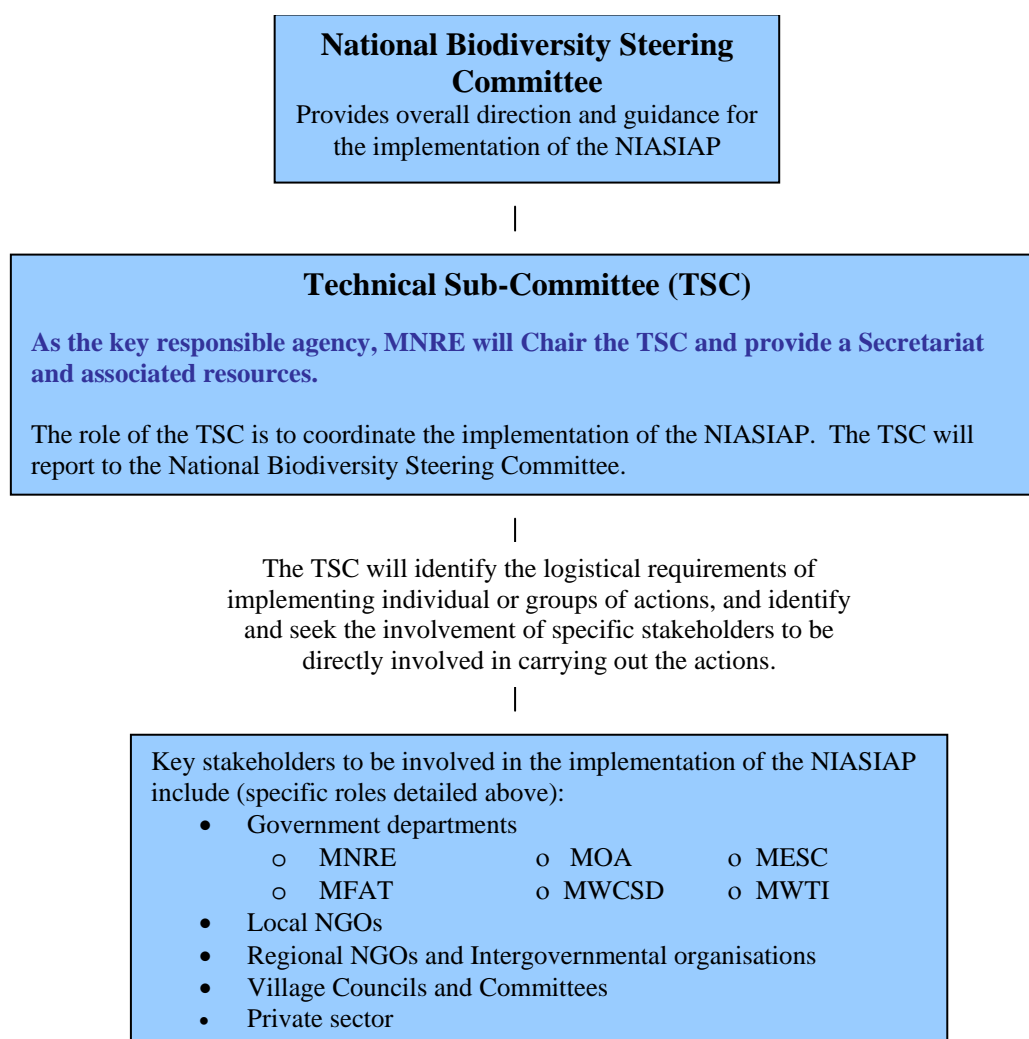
**National Biodiversity Steering Committee**
Provides overall direction and guidance for the implementation of the NIASIAP

**Technical Sub-Committee (TSC)**

**As the key responsible agency, MNRE will Chair the TSC and provide a Secretariat and associated resources.**

The role of the TSC is to coordinate the implementation of the NIASIAP. The TSC will report to the National Biodiversity Steering Committee.

The TSC will identify the logistical requirements of implementing individual or groups of actions, and identify and seek the involvement of specific stakeholders to be directly involved in carrying out the actions.

Key stakeholders to be involved in the implementation of the NIASIAP include (specific roles detailed above):
- Government departments
  - MNRE
  - MOA
  - MESC
  - MFAT
  - MWCSD
  - MWTI
- Local NGOs
- Regional NGOs and Intergovernmental organisations
- Village Councils and Committees
- Private sector